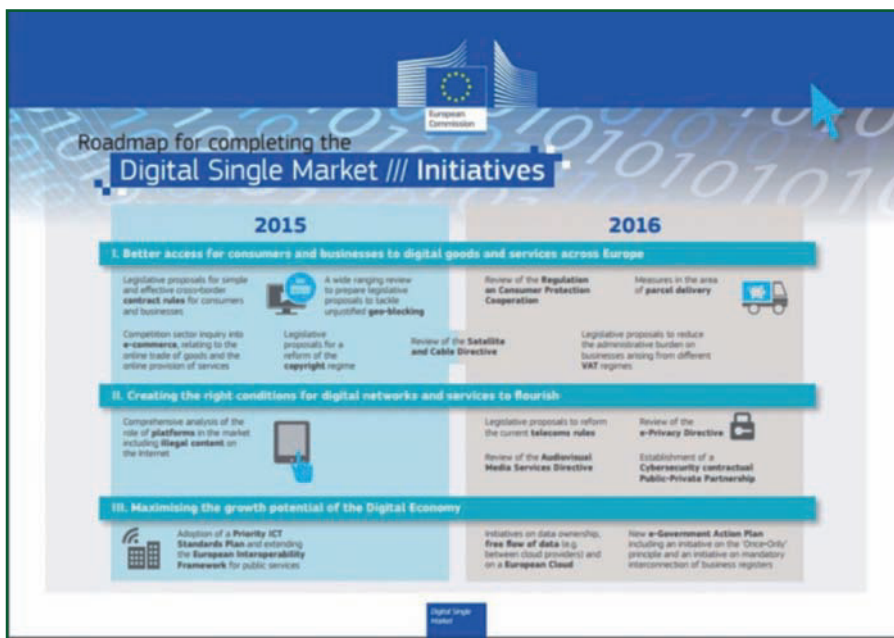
European Commission

Roadmap for completing the
Digital Single Market /// Initiatives

2015

2016

I. Better access for consumers and businesses to digital goods and services across Europe

Legislative proposals for simple and effective cross-border contract rules for consumers and businesses

A wide ranging review to prepare legislative proposals to tackle unjustified geo-blocking

Review of the Regulation on Consumer Protection Cooperation

Measures in the area of parcel delivery

Competition sector inquiry into e-commerce, relating to the online trade of goods and the online provision of services

Legislative proposals for a reform of the copyright regime

Review of the Satellite and Cable Directive

Legislative proposals to reduce the administrative burden on businesses arising from different VAT regimes

II. Creating the right conditions for digital networks and services to flourish

Comprehensive analysis of the role of platforms in the market including illegal content on the Internet

Legislative proposals to reform the current telecoms rules

Review of the e-Privacy Directive

Review of the Audiovisual Media Services Directive

Establishment of a Cybersecurity contractual Public-Private Partnership

III. Maximising the growth potential of the Digital Economy

Adoption of a Priority ICT Standards Plan and extending the European Interoperability Framework for public services

Initiatives on data ownership, free flow of data (e.g. between cloud providers) and on a European Cloud

New e-Government Action Plan including an initiative on the 'Once-Only' principle and an initiative on mandatory interconnection of business registers

Digital Single Market